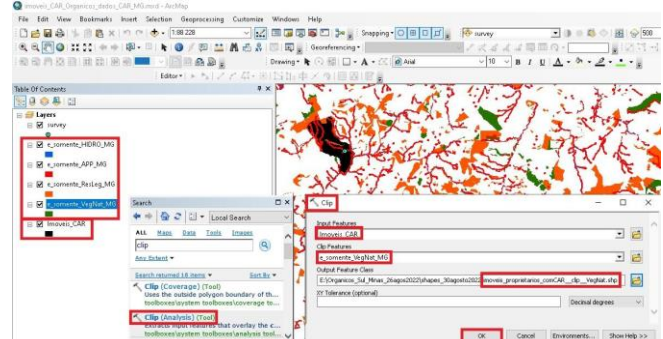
imoveis_CAR_Organicos_dados_CAR_MG.mxd - ArcMap

File Edit View Bookmarks Insert Selection Geoprocessing Customize Windows Help

1:88 228

Snapping

survey

500

Georeferencing

Drawing

Arial

10

B I U

Editor

Table Of Contents

Layers

survey

e_somente_HIDRO_MG

e_somente_APP_MG

e_somente_ResLeg_MG

e_somente_VegNat_MG

imoveis_CAR

Search

Local Search

ALL Maps Data Tools Images

clip

Any Extent

Search returned 18 items

Sort By

Clip (Coverage) (Tool)

Uses the outside polygon boundary of th...

toolboxes\system toolboxes\coverage to...

Clip (Analysis) (Tool)

Extracts input features that overlay the c...

toolboxes\system toolboxes\analysis tool...

Clip

Input Features

imoveis_CAR

Clip Features

e_somente_VegNat_MG

Output Feature Class

E:\Organicos_Sul_Minas_26agosto2022\shapes_30agosto2022\imoveis_proprietarios_comCAR__clip__VegNat.shp

XY Tolerance (optional)

Decimal degrees

OK

Cancel

Environments...

Show Help >>